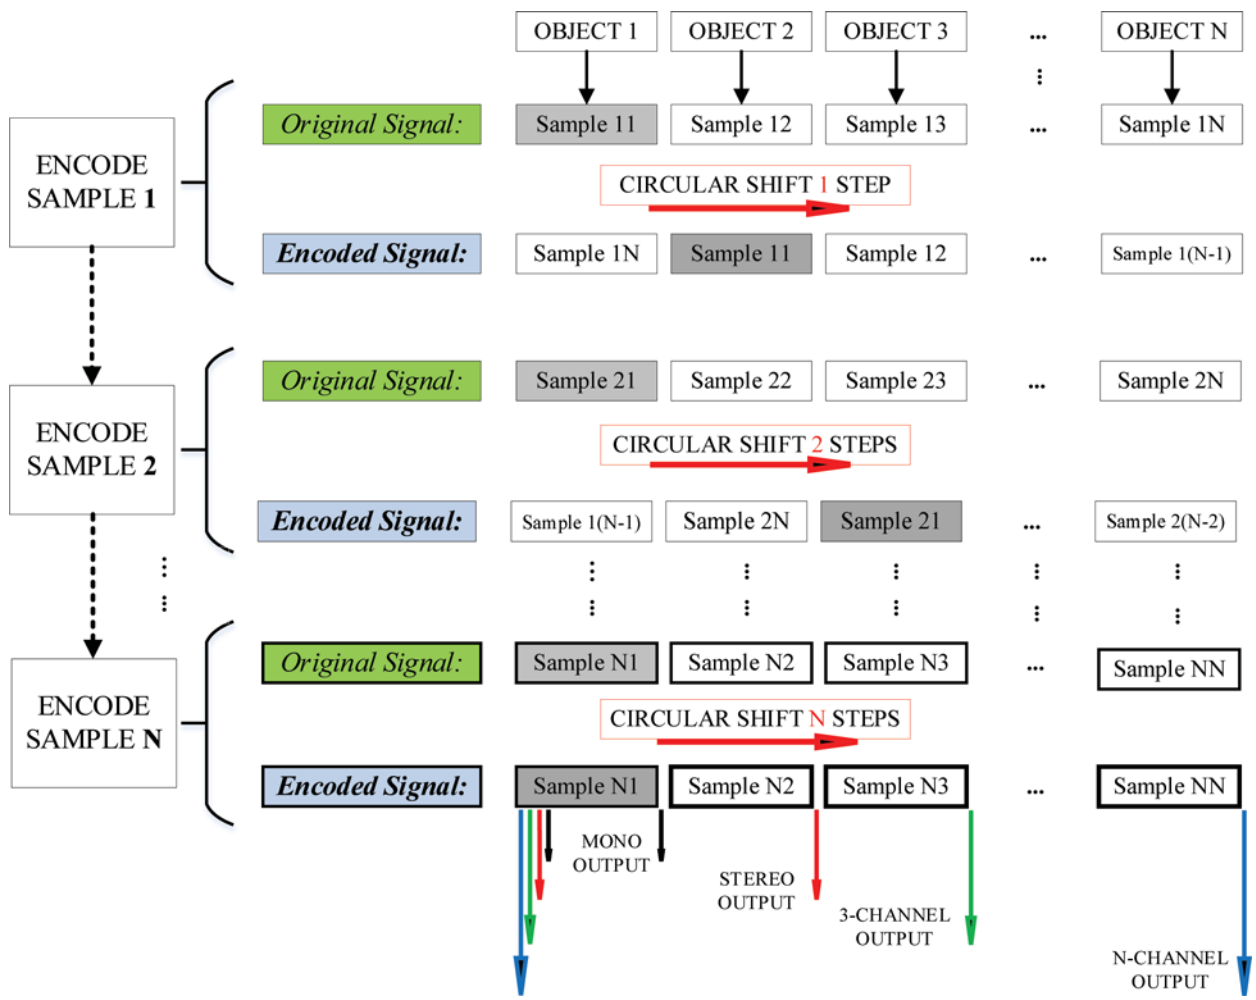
OBJECT 1 OBJECT 2 OBJECT 3 ... OBJECT N

ENCODE SAMPLE 1

Original Signal: Sample 11 Sample 12 Sample 13 ... Sample 1N

CIRCULAR SHIFT 1 STEP

Encoded Signal: Sample 1N Sample 11 Sample 12 ... Sample 1(N-1)

ENCODE SAMPLE 2

Original Signal: Sample 21 Sample 22 Sample 23 ... Sample 2N

CIRCULAR SHIFT 2 STEPS

Encoded Signal: Sample 1(N-1) Sample 2N Sample 21 ... Sample 2(N-2)

ENCODE SAMPLE N

Original Signal: Sample N1 Sample N2 Sample N3 ... Sample NN

CIRCULAR SHIFT N STEPS

Encoded Signal: Sample N1 Sample N2 Sample N3 ... Sample NN

MONO OUTPUT

STEREO OUTPUT

3-CHANNEL OUTPUT

N-CHANNEL OUTPUT